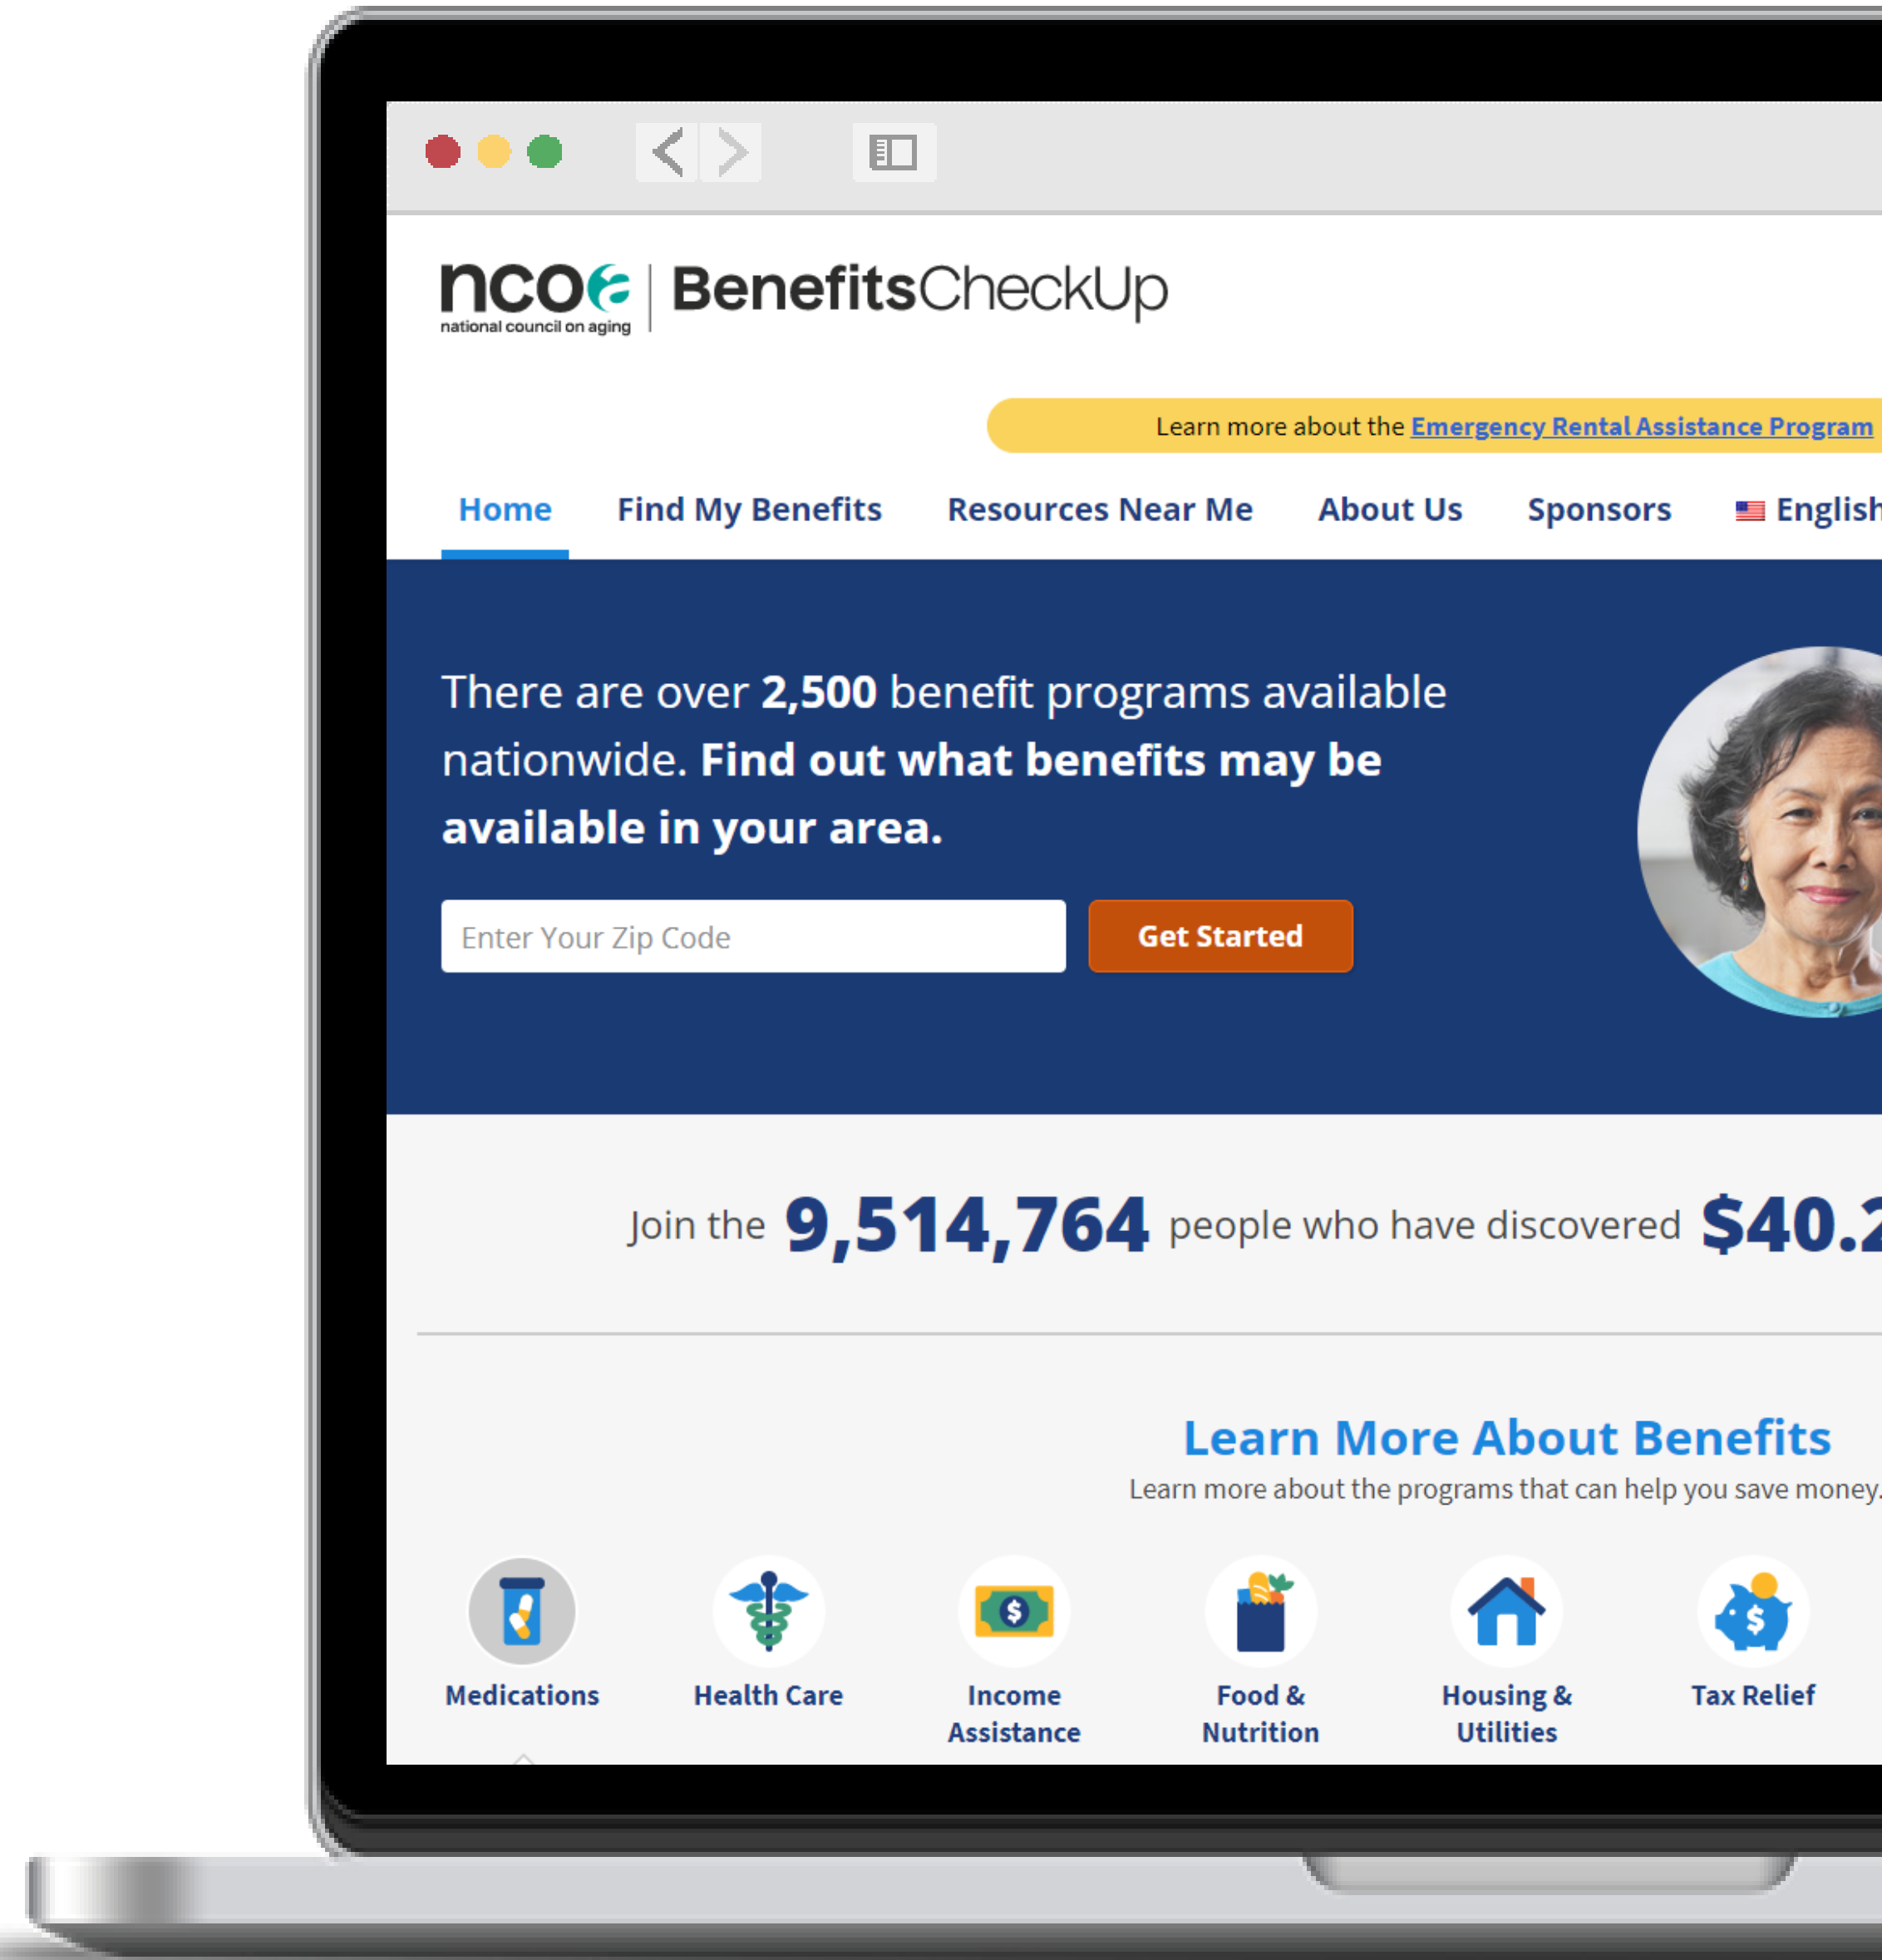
ncoa
national council on aging
BenefitsCheckUp

Learn more about the Emergency Rental Assistance Program

Home Find My Benefits Resources Near Me About Us Sponsors English

There are over **2,500** benefit programs available nationwide. **Find out what benefits may be available in your area.**

Enter Your Zip Code
Get Started

Join the 9,514,764 people who have discovered $40.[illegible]

Learn More About Benefits
Learn more about the programs that can help you save money.

Medications
Health Care
Income Assistance
Food & Nutrition
Housing & Utilities
Tax Relief